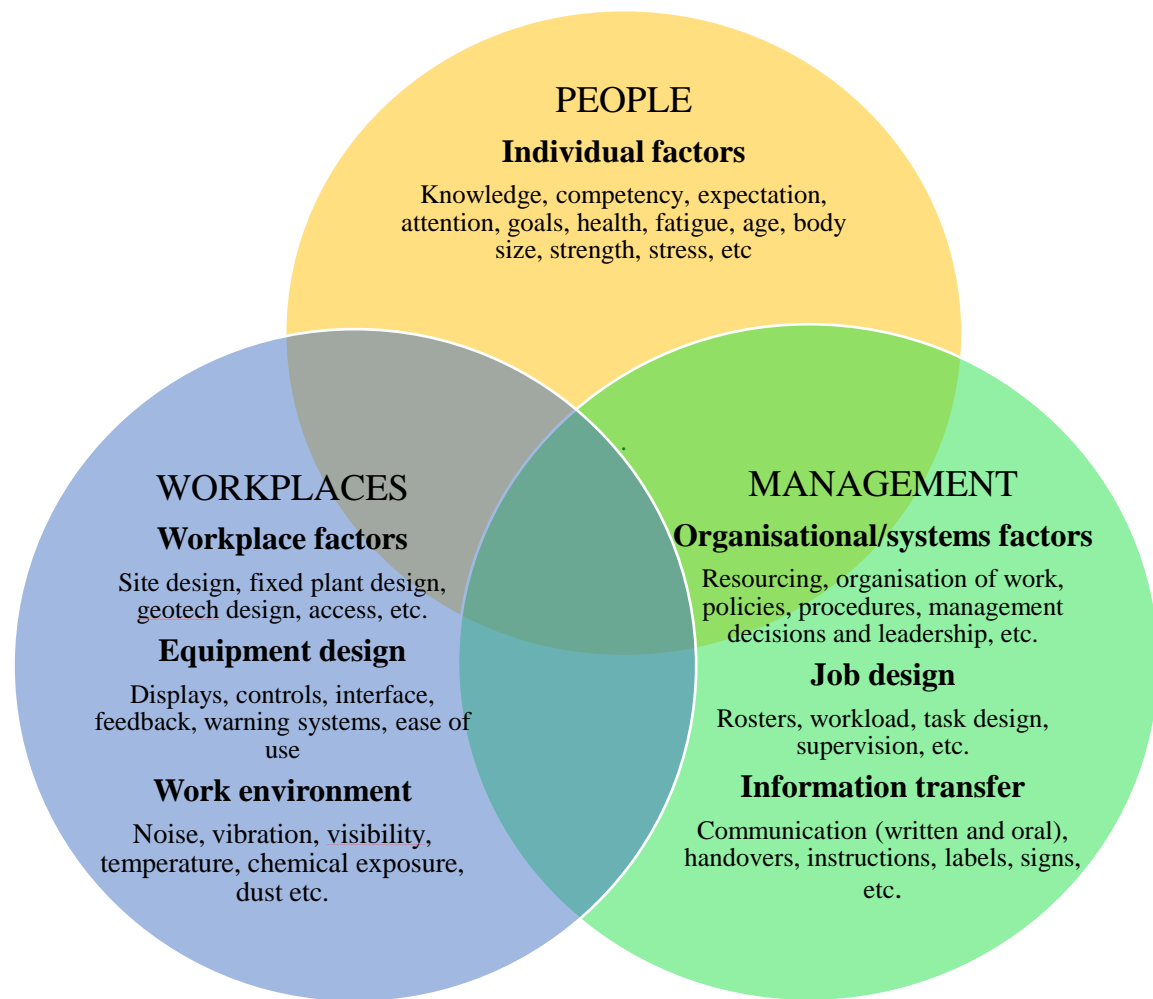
PEOPLE

**Individual factors**

Knowledge, competency, expectation, attention, goals, health, fatigue, age, body size, strength, stress, etc

WORKPLACES

**Workplace factors**

Site design, fixed plant design, geotech design, access, etc.

**Equipment design**

Displays, controls, interface, feedback, warning systems, ease of use

**Work environment**

Noise, vibration, visibility, temperature, chemical exposure, dust etc.

MANAGEMENT

**Organisational/systems factors**

Resourcing, organisation of work, policies, procedures, management decisions and leadership, etc.

**Job design**

Rosters, workload, task design, supervision, etc.

**Information transfer**

Communication (written and oral), handovers, instructions, labels, signs, etc.